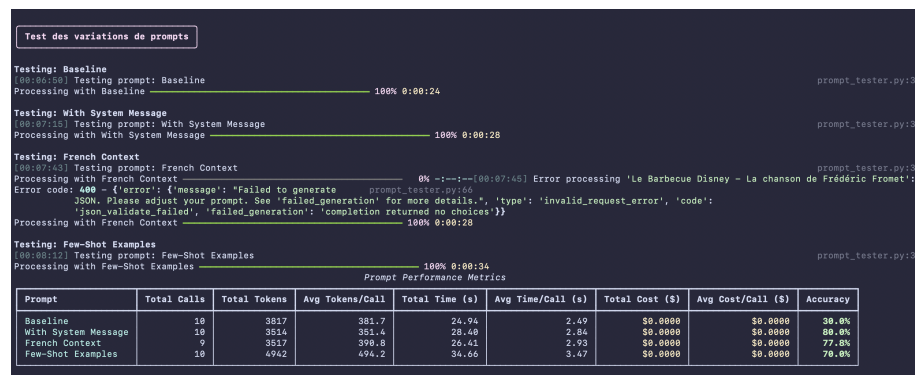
Test des variations de prompts

Testing: Baseline
[00:06:50] Testing prompt: Baseline prompt_tester.py:3
Processing with Baseline ━━━━━━━━━━━━━━━━━━━━━━━━━━━━━━━━━━━━━━━━ 100% 0:00:24

Testing: With System Message
[00:07:15] Testing prompt: With System Message prompt_tester.py:3
Processing with With System Message ━━━━━━━━━━━━━━━━━━━━━━━━━━━━━━━━━━━━━━━━ 100% 0:00:28

Testing: French Context
[00:07:43] Testing prompt: French Context prompt_tester.py:3
Processing with French Context ━━━━━━━━━━━━━━━━━━━━━━━━━━━━━━━━━━━━━━━━ 0% -:--:--[00:07:45] Error processing 'Le Barbecue Disney - La chanson de Frédéric Fromet':
Error code: 400 - {'error': {'message': "Failed to generate prompt_tester.py:66
JSON. Please adjust your prompt. See 'failed_generation' for more details.", 'type': 'invalid_request_error', 'code': 'json_validate_failed', 'failed_generation': 'completion returned no choices'}}
Processing with French Context ━━━━━━━━━━━━━━━━━━━━━━━━━━━━━━━━━━━━━━━━ 100% 0:00:28

Testing: Few-Shot Examples
[00:08:12] Testing prompt: Few-Shot Examples prompt_tester.py:3
Processing with Few-Shot Examples ━━━━━━━━━━━━━━━━━━━━━━━━━━━━━━━━━━━━━━━━ 100% 0:00:34

Prompt Performance Metrics

| Prompt | Total Calls | Total Tokens | Avg Tokens/Call | Total Time (s) | Avg Time/Call (s) | Total Cost ($) | Avg Cost/Call ($) | Accuracy |
|---|---|---|---|---|---|---|---|---|
| Baseline | 10 | 3817 | 381.7 | 24.94 | 2.49 | $0.0000 | $0.0000 | 30.0% |
| With System Message | 10 | 3514 | 351.4 | 28.40 | 2.84 | $0.0000 | $0.0000 | 80.0% |
| French Context | 9 | 3517 | 390.8 | 26.41 | 2.93 | $0.0000 | $0.0000 | 77.8% |
| Few-Shot Examples | 10 | 4942 | 494.2 | 34.66 | 3.47 | $0.0000 | $0.0000 | 70.0% |